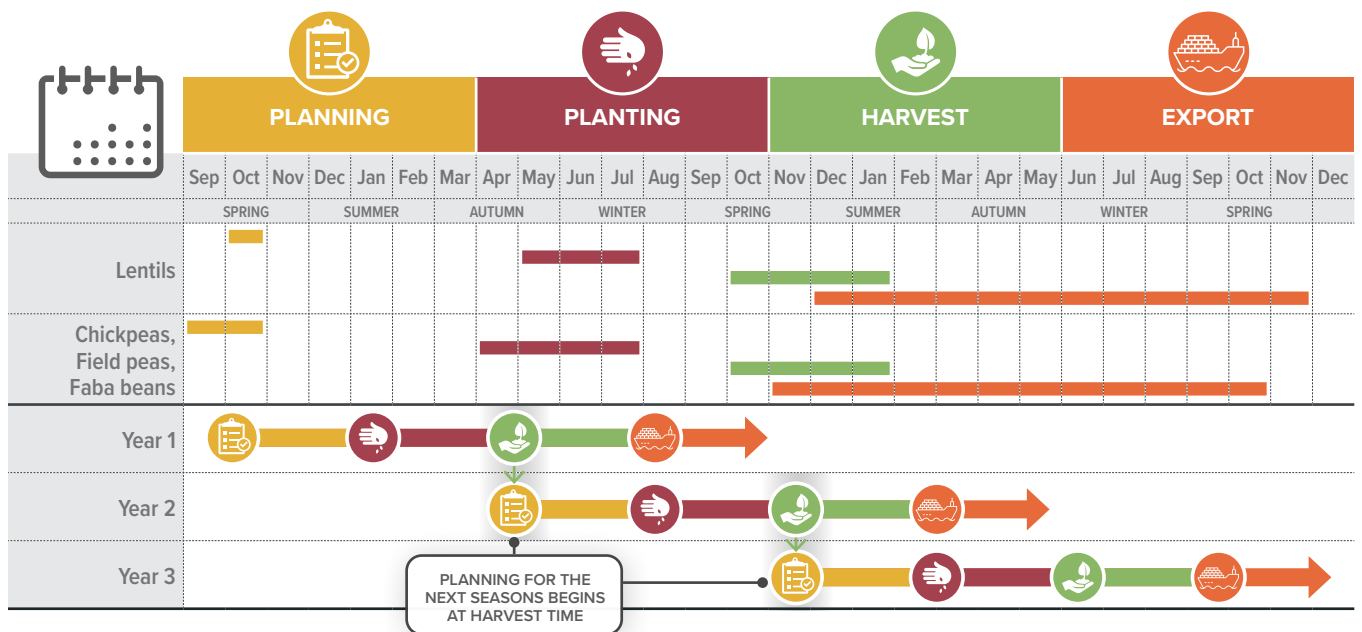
PLANNING
PLANTING
HARVEST
EXPORT

| Sep | Oct | Nov | Dec | Jan | Feb | Mar | Apr | May | Jun | Jul | Aug | Sep | Oct | Nov | Dec | Jan | Feb | Mar | Apr | May | Jun | Jul | Aug | Sep | Oct | Nov | Dec |
|---|---|---|---|---|---|---|---|---|---|---|---|---|---|---|---|---|---|---|---|---|---|---|---|---|---|---|---|

SPRING SUMMER AUTUMN WINTER SPRING SUMMER AUTUMN WINTER SPRING

Lentils

Chickpeas, Field peas, Faba beans

Year 1

Year 2

Year 3

PLANNING FOR THE NEXT SEASONS BEGINS AT HARVEST TIME